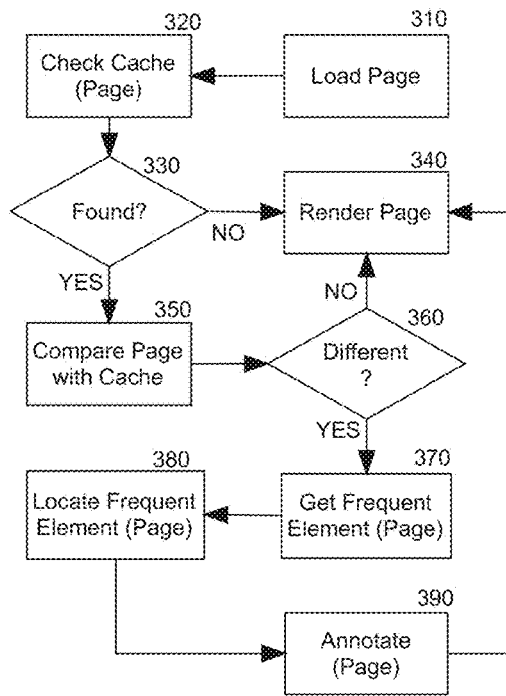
320
Check Cache (Page)

310
Load Page

330
Found?

340
Render Page

NO

YES

NO

350
Compare Page with Cache

360
Different ?

YES

380
Locate Frequent Element (Page)

370
Get Frequent Element (Page)

390
Annotate (Page)